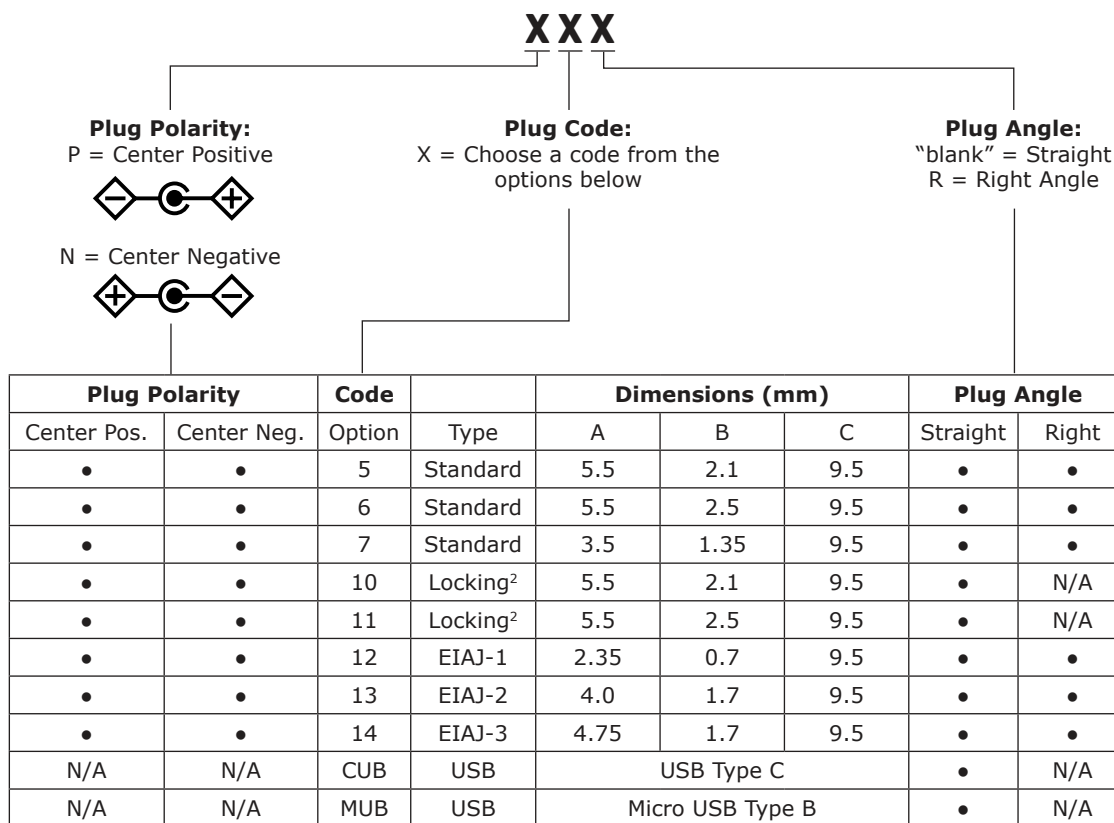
XXX

**Plug Polarity:**
P = Center Positive

N = Center Negative

**Plug Code:**
X = Choose a code from the options below

**Plug Angle:**
"blank" = Straight
R = Right Angle

| Plug Polarity | | Code | | Dimensions (mm) | | | Plug Angle | |
|---|---|---|---|---|---|---|---|---|
| Center Pos. | Center Neg. | Option | Type | A | B | C | Straight | Right |
| ● | ● | 5 | Standard | 5.5 | 2.1 | 9.5 | ● | ● |
| ● | ● | 6 | Standard | 5.5 | 2.5 | 9.5 | ● | ● |
| ● | ● | 7 | Standard | 3.5 | 1.35 | 9.5 | ● | ● |
| ● | ● | 10 | Locking$^2$ | 5.5 | 2.1 | 9.5 | ● | N/A |
| ● | ● | 11 | Locking$^2$ | 5.5 | 2.5 | 9.5 | ● | N/A |
| ● | ● | 12 | EIAJ-1 | 2.35 | 0.7 | 9.5 | ● | ● |
| ● | ● | 13 | EIAJ-2 | 4.0 | 1.7 | 9.5 | ● | ● |
| ● | ● | 14 | EIAJ-3 | 4.75 | 1.7 | 9.5 | ● | ● |
| N/A | N/A | CUB | USB | USB Type C | | | ● | N/A |
| N/A | N/A | MUB | USB | Micro USB Type B | | | ● | N/A |